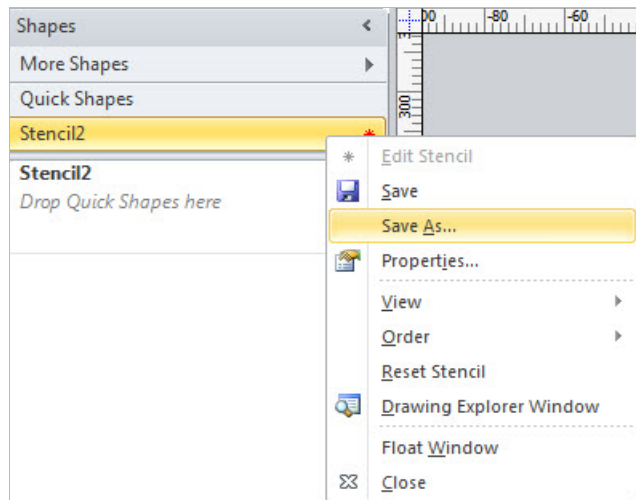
Shapes
More Shapes
Quick Shapes
Stencil2
Stencil2
Drop Quick Shapes here

00 -80 -60
300

Edit Stencil
Save
Save As...
Properties...
View
Order
Reset Stencil
Drawing Explorer Window
Float Window
Close